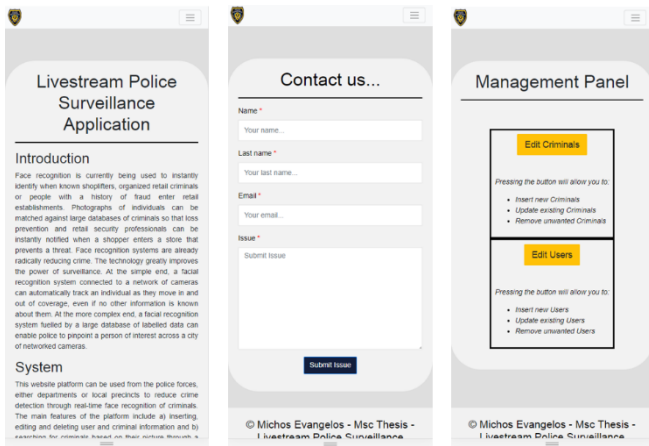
Livestream Police Surveillance Application

Introduction

Face recognition is currently being used to instantly identify when known shoplifters, organized retail criminals or people with a history of fraud enter retail establishments. Photographs of individuals can be matched against large databases of criminals so that loss prevention and retail security professionals can be instantly notified when a shopper enters a store that prevents a threat. Face recognition systems are already radically reducing crime. The technology greatly improves the power of surveillance. At the simple end, a facial recognition system connected to a network of cameras can automatically track an individual as they move in and out of coverage, even if no other information is known about them. At the more complex end, a facial recognition system fuelled by a large database of labelled data can enable police to pinpoint a person of interest across a city of networked cameras.

System

This website platform can be used from the police forces, either departments or local precincts to reduce crime detection through real-time face recognition of criminals. The main features of the platform include a) inserting, editing and deleting user and criminal information and b) searching for criminals based on their picture through a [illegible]

Contact us...

Name *

Your name...

Last name *

Your last name...

Email *

Your email...

Issue *

Submit Issue

Submit Issue

© Michos Evangelos - Msc Thesis - Livestream Police Surveillance

Management Panel

Edit Criminals

Pressing the button will allow you to:

Insert new Criminals
Update existing Criminals
Remove unwanted Criminals

Edit Users

Pressing the button will allow you to:

Insert new Users
Update existing Users
Remove unwanted Users

© Michos Evangelos - Msc Thesis - Livestream Police Surveillance